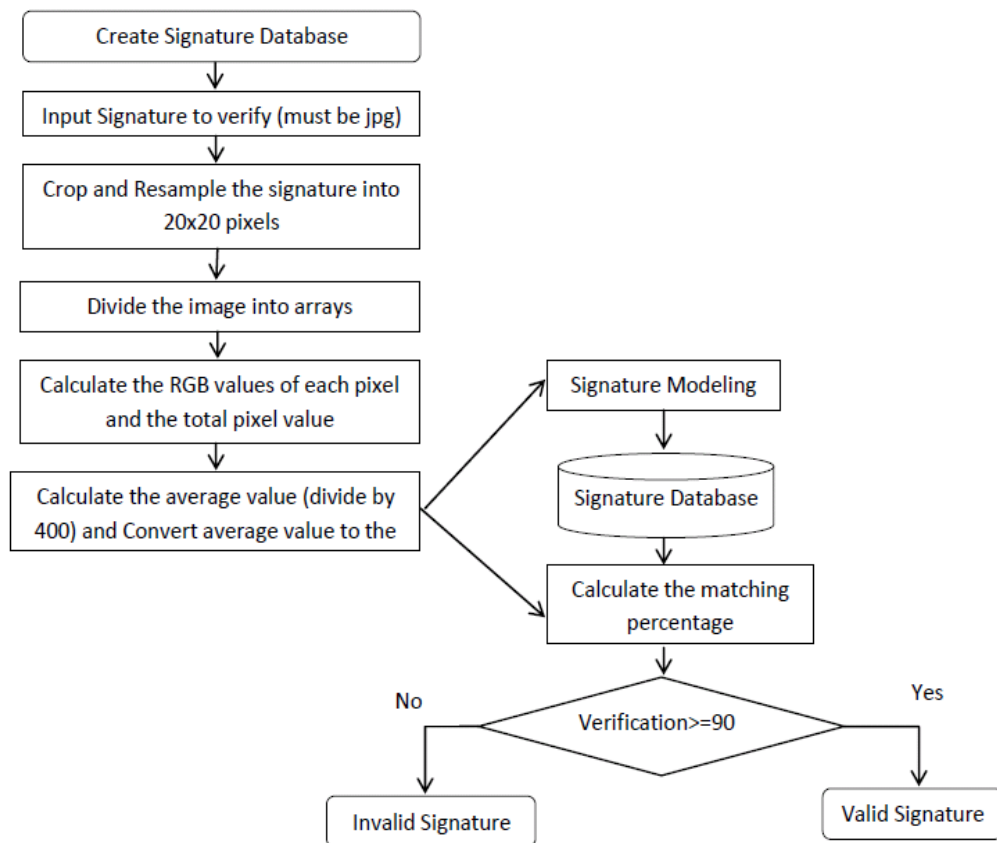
Create Signature Database

Input Signature to verify (must be jpg)

Crop and Resample the signature into 20x20 pixels

Divide the image into arrays

Calculate the RGB values of each pixel and the total pixel value

Calculate the average value (divide by 400) and Convert average value to the

Signature Modeling

Signature Database

Calculate the matching percentage

No

Yes

Verification>=90

Invalid Signature

Valid Signature